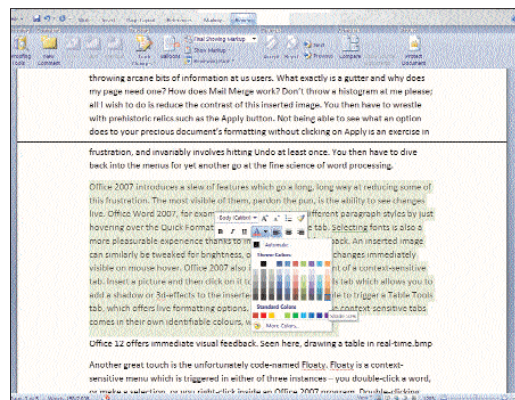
throwing arcane bits of information at us users. What exactly is a gutter and why does my page need one? How does Mail Merge work? Don't throw a histogram at me please; all I wish to do is reduce the contrast of this inserted image. You then have to wrestle with prehistoric relics such as the Apply button. Not being able to see what an option does to your precious document's formatting without clicking on Apply is an exercise in

frustration, and invariably involves hitting Undo at least once. You then have to dive back into the menus for yet another go at the fine science of word processing.

Office 2007 introduces a slew of features which go a long, long way at reducing some of this frustration. The most visible of them, pardon the pun, is the ability to see changes live. Office Word 2007, for exa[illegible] different paragraph styles by just hovering over the Quick Format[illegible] tab. Selecting fonts is also a more pleasurable experience thanks to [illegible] back. An inserted image can similarly be tweaked for brightness, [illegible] changes immediately visible on mouse hover. Office 2007 also i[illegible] of a context-sensitive tab. Insert a picture and then click on it to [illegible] tab which allows you to add a shadow or 3D-effects to the inserte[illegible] to trigger a Table Tools tab, which offers live formatting options. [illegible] context sensitive tabs comes in their own identifiable colours, w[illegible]

Office 12 offers immediate visual feedback. Seen here, drawing a table in real-time.bmp

Another great touch is the unfortunately code-named Floaty. Floaty is a context-sensitive menu which is triggered in either of three instances – you double-click a word, or make a selection, or you right-click inside an Office 2007 program. Double-clicking

Body (Calibri) Automatic Theme Colors Standard Colors More Colors...